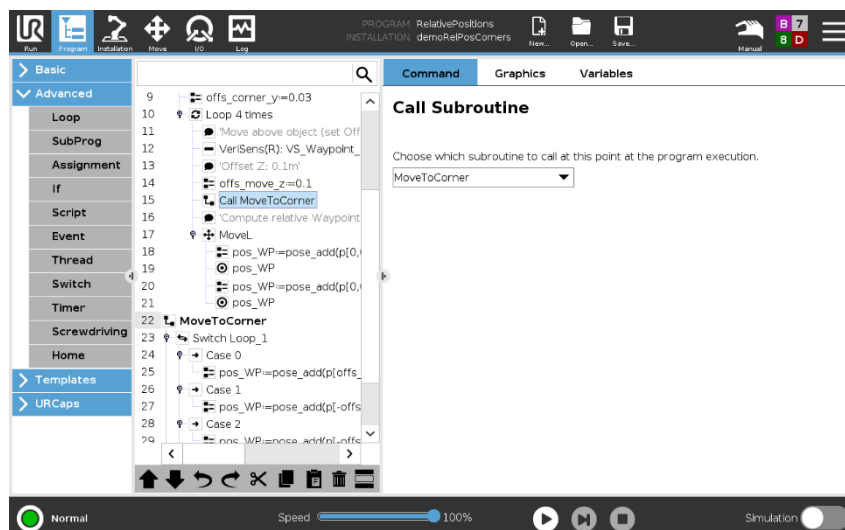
Run Program Installation Move I/O Log

PROGRAM RelativePositions
INSTALLATION demoRelPosCorners

New... Open... Save...

Manual

B 7
8 D

Basic
Advanced
Loop
SubProg
Assignment
If
Script
Event
Thread
Switch
Timer
Screwdriving
Home
Templates
URCaps

9 offs_corner_y:=0.03
10 Loop 4 times
11 'Move above object (set Off
12 VeriSens(R): VS_Waypoint_
13 'Offset Z: 0.1m'
14 offs_move_z:=0.1
15 Call MoveToCorner
16 'Compute relative Waypoint
17 MoveL
18 pos_WP:=pose_add(p[0,(
19 pos_WP
20 pos_WP:=pose_add(p[0,(
21 pos_WP
22 MoveToCorner
23 Switch Loop_1
24 Case 0
25 pos_WP:=pose_add(p[offs_
26 Case 1
27 pos_WP:=pose_add(p[-offs
28 Case 2
29 pos_WP:=pose_add(p[-offs

Command Graphics Variables

Call Subroutine

Choose which subroutine to call at this point at the program execution.

MoveToCorner

Normal
Speed 100%
Simulation